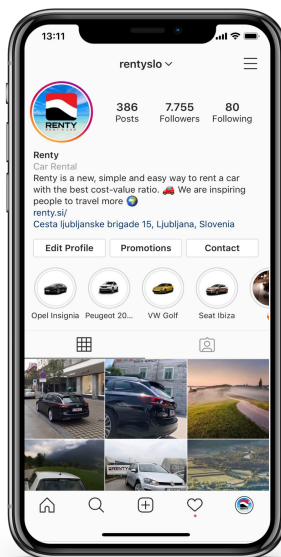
13:11

rentyslo

RENTY

386 Posts

7.755 Followers

80 Following

Renty
Car Rental
Renty is a new, simple and easy way to rent a car with the best cost-value ratio. 🚗 We are inspiring people to travel more 🌍
renty.si/
Cesta ljubljanske brigade 15, Ljubljana, Slovenia

Edit Profile
Promotions
Contact

Opel Insignia
Peugeot 20...
VW Golf
Seat Ibiza

RENTY